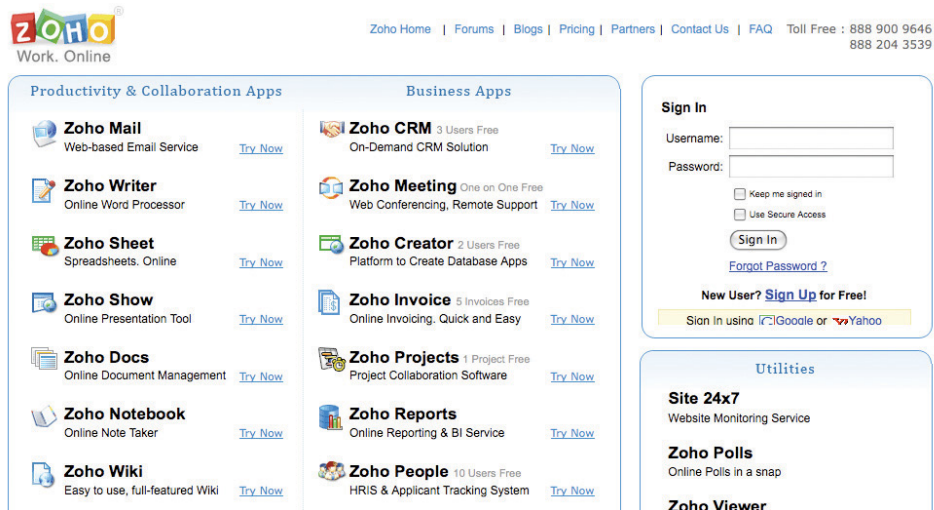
ZOHO
Work. Online

Zoho Home | Forums | Blogs | Pricing | Partners | Contact Us | FAQ Toll Free : 888 900 9646
888 204 3539

Productivity & Collaboration Apps

Zoho Mail
Web-based Email Service
Try Now

Zoho Writer
Online Word Processor
Try Now

Zoho Sheet
Spreadsheets. Online
Try Now

Zoho Show
Online Presentation Tool
Try Now

Zoho Docs
Online Document Management
Try Now

Zoho Notebook
Online Note Taker
Try Now

Zoho Wiki
Easy to use, full-featured Wiki
Try Now

Business Apps

Zoho CRM 3 Users Free
On-Demand CRM Solution
Try Now

Zoho Meeting One on One Free
Web Conferencing, Remote Support
Try Now

Zoho Creator 2 Users Free
Platform to Create Database Apps
Try Now

Zoho Invoice 5 Invoices Free
Online Invoicing. Quick and Easy
Try Now

Zoho Projects 1 Project Free
Project Collaboration Software
Try Now

Zoho Reports
Online Reporting & BI Service
Try Now

Zoho People 10 Users Free
HRIS & Applicant Tracking System
Try Now

Sign In
Username:
Password:
Keep me signed in
Use Secure Access
Sign In
Forgot Password ?
New User? Sign Up for Free!
Sign In using Google or Yahoo

Utilities

Site 24x7
Website Monitoring Service

Zoho Polls
Online Polls in a snap

Zoho Viewer